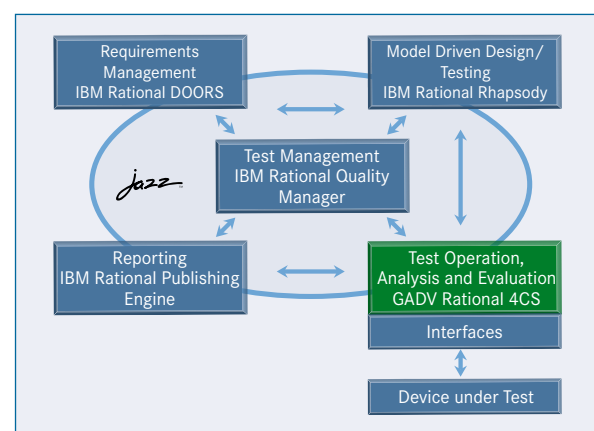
Requirements Management
IBM Rational DOORS

Model Driven Design/ Testing
IBM Rational Rhapsody

Jazz

Test Management
IBM Rational Quality Manager

Reporting
IBM Rational Publishing Engine

Test Operation, Analysis and Evaluation
GADV Rational 4CS

Interfaces

Device under Test